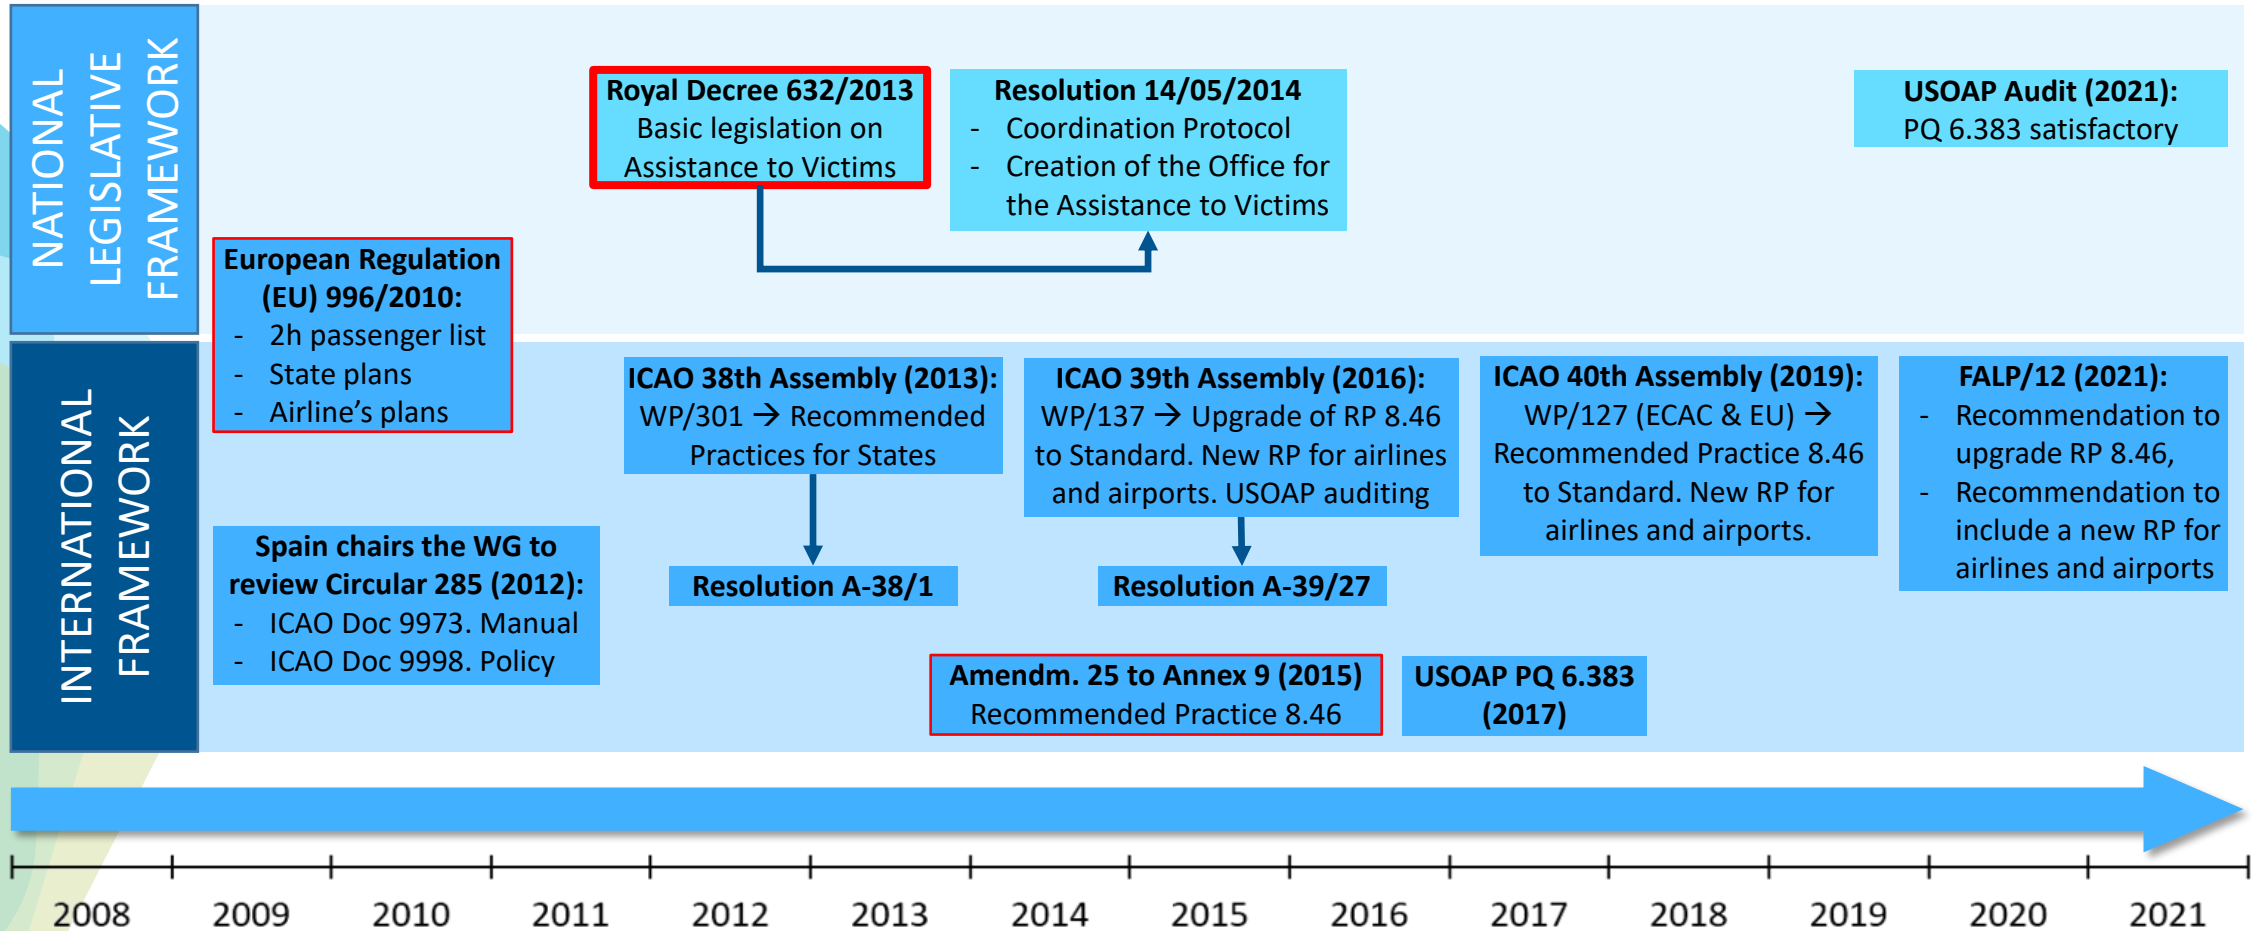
NATIONAL LEGISLATIVE FRAMEWORK

Royal Decree 632/2013
Basic legislation on Assistance to Victims

Resolution 14/05/2014
- Coordination Protocol
- Creation of the Office for the Assistance to Victims

USOAP Audit (2021):
PQ 6.383 satisfactory

European Regulation (EU) 996/2010:
- 2h passenger list
- State plans
- Airline's plans

INTERNATIONAL FRAMEWORK

ICAO 38th Assembly (2013):
WP/301 → Recommended Practices for States

ICAO 39th Assembly (2016):
WP/137 → Upgrade of RP 8.46 to Standard. New RP for airlines and airports. USOAP auditing

ICAO 40th Assembly (2019):
WP/127 (ECAC & EU) → Recommended Practice 8.46 to Standard. New RP for airlines and airports.

FALP/12 (2021):
- Recommendation to upgrade RP 8.46,
- Recommendation to include a new RP for airlines and airports

Spain chairs the WG to review Circular 285 (2012):
- ICAO Doc 9973. Manual
- ICAO Doc 9998. Policy

Resolution A-38/1

Resolution A-39/27

Amendm. 25 to Annex 9 (2015)
Recommended Practice 8.46

USOAP PQ 6.383 (2017)

2008 2009 2010 2011 2012 2013 2014 2015 2016 2017 2018 2019 2020 2021